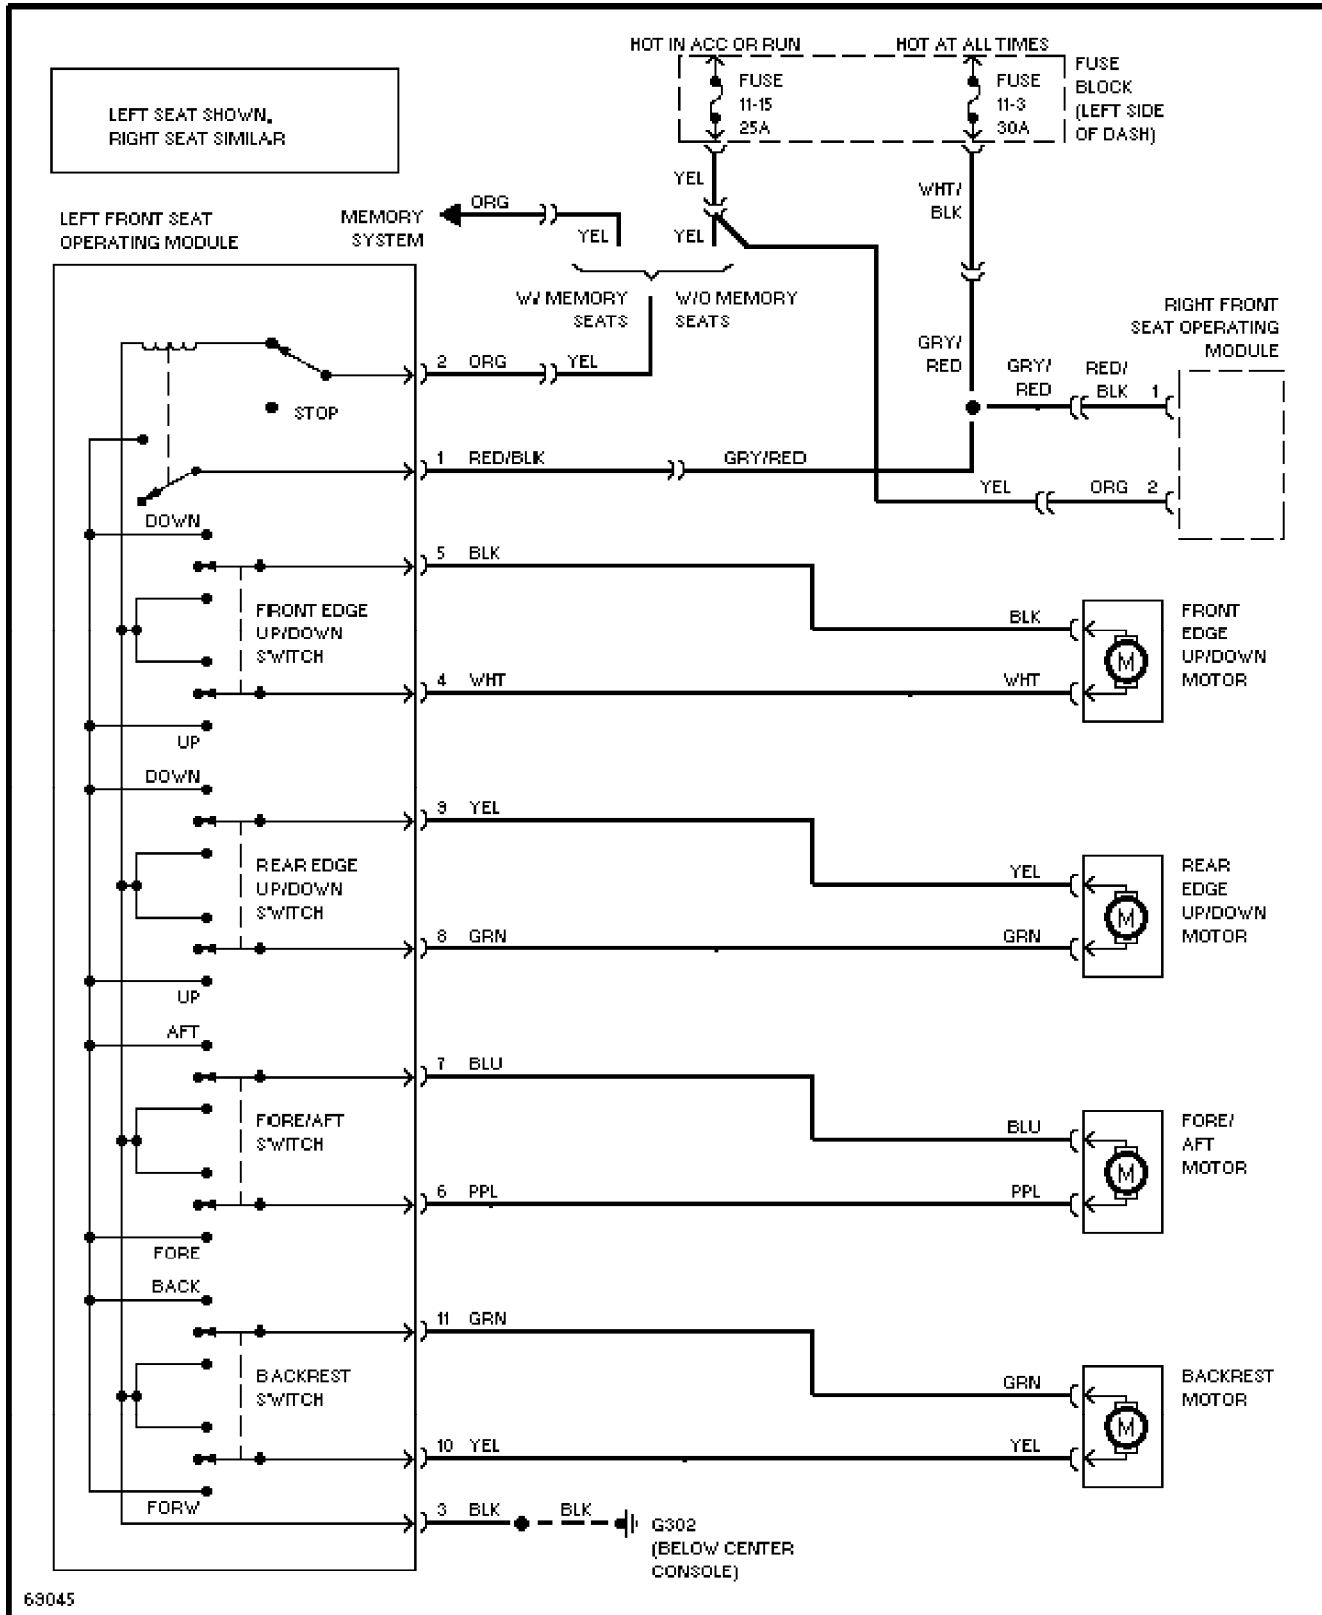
HOT IN ACC OR RUN
HOT AT ALL TIMES

FUSE 11-15 25A
FUSE 11-3 30A
FUSE BLOCK (LEFT SIDE OF DASH)

LEFT SEAT SHOWN, RIGHT SEAT SIMILAR

LEFT FRONT SEAT OPERATING MODULE

MEMORY SYSTEM
ORG
YEL
YEL
YEL
WHT/ BLK
W/ MEMORY SEATS
W/O MEMORY SEATS

RIGHT FRONT SEAT OPERATING MODULE

GRY/ RED
GRY/ RED
RED/ BLK
1
2 ORG
YEL
STOP
1 RED/BLK
GRY/RED
YEL
ORG 2

DOWN
5 BLK
FRONT EDGE UP/DOWN SWITCH
BLK
FRONT EDGE UP/DOWN MOTOR
4 WHT
WHT
UP
DOWN
9 YEL
REAR EDGE UP/DOWN SWITCH
YEL
REAR EDGE UP/DOWN MOTOR
8 GRN
GRN
UP
AFT
7 BLU
FORE/AFT SWITCH
BLU
FORE/ AFT MOTOR
6 PPL
PPL
FORE
BACK
11 GRN
BACKREST SWITCH
GRN
BACKREST MOTOR
10 YEL
YEL
FORW
3 BLK
BLK
G302 (BELOW CENTER CONSOLE)

M
M
M
M

63045